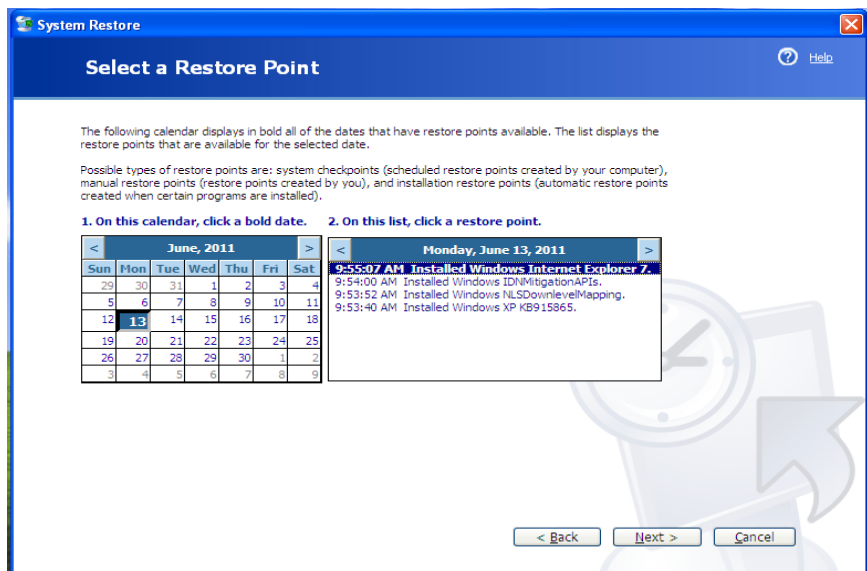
System Restore

Select a Restore Point

Help

The following calendar displays in bold all of the dates that have restore points available. The list displays the restore points that are available for the selected date.

Possible types of restore points are: system checkpoints (scheduled restore points created by your computer), manual restore points (restore points created by you), and installation restore points (automatic restore points created when certain programs are installed).

1. On this calendar, click a bold date.

2. On this list, click a restore point.

<

June, 2011

>

| Sun | Mon | Tue | Wed | Thu | Fri | Sat |
|---|---|---|---|---|---|---|
| 29 | 30 | 31 | 1 | 2 | 3 | 4 |
| 5 | 6 | 7 | 8 | 9 | 10 | 11 |
| 12 | 13 | 14 | 15 | 16 | 17 | 18 |
| 19 | 20 | 21 | 22 | 23 | 24 | 25 |
| 26 | 27 | 28 | 29 | 30 | 1 | 2 |
| 3 | 4 | 5 | 6 | 7 | 8 | 9 |

<

Monday, June 13, 2011

>

9:55:07 AM Installed Windows Internet Explorer 7.
9:54:00 AM Installed Windows IDNMitigationAPIs.
9:53:52 AM Installed Windows NLSDownlevelMapping.
9:53:40 AM Installed Windows XP KB915865.

< Back

Next >

Cancel